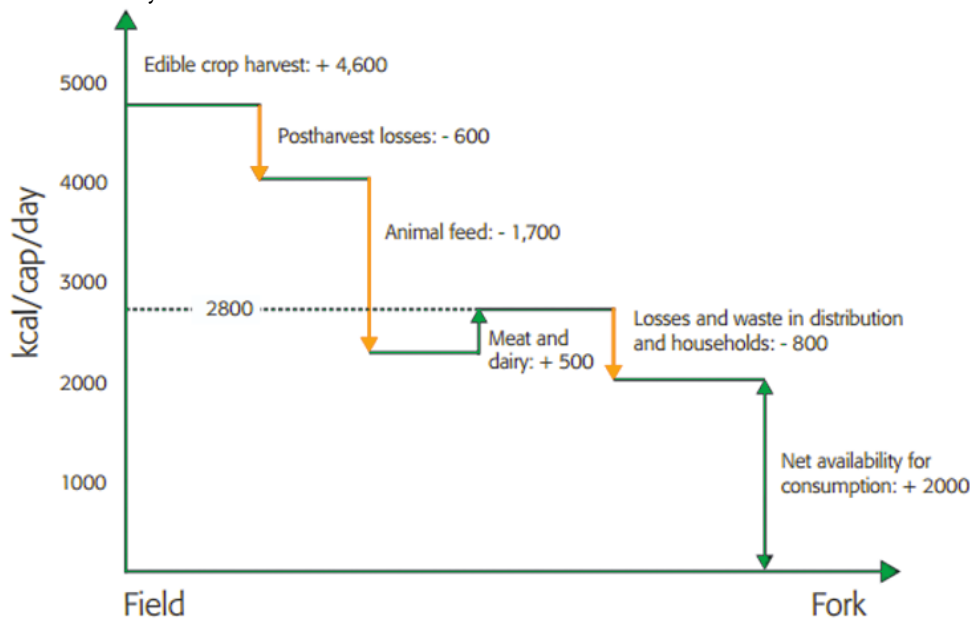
Edible crop harvest: + 4,600

5000

Postharvest losses: - 600

4000

Animal feed: - 1,700

3000

2800

Meat and dairy: + 500

Losses and waste in distribution and households: - 800

2000

Net availability for consumption: + 2000

1000

kcal/cap/day

Field

Fork